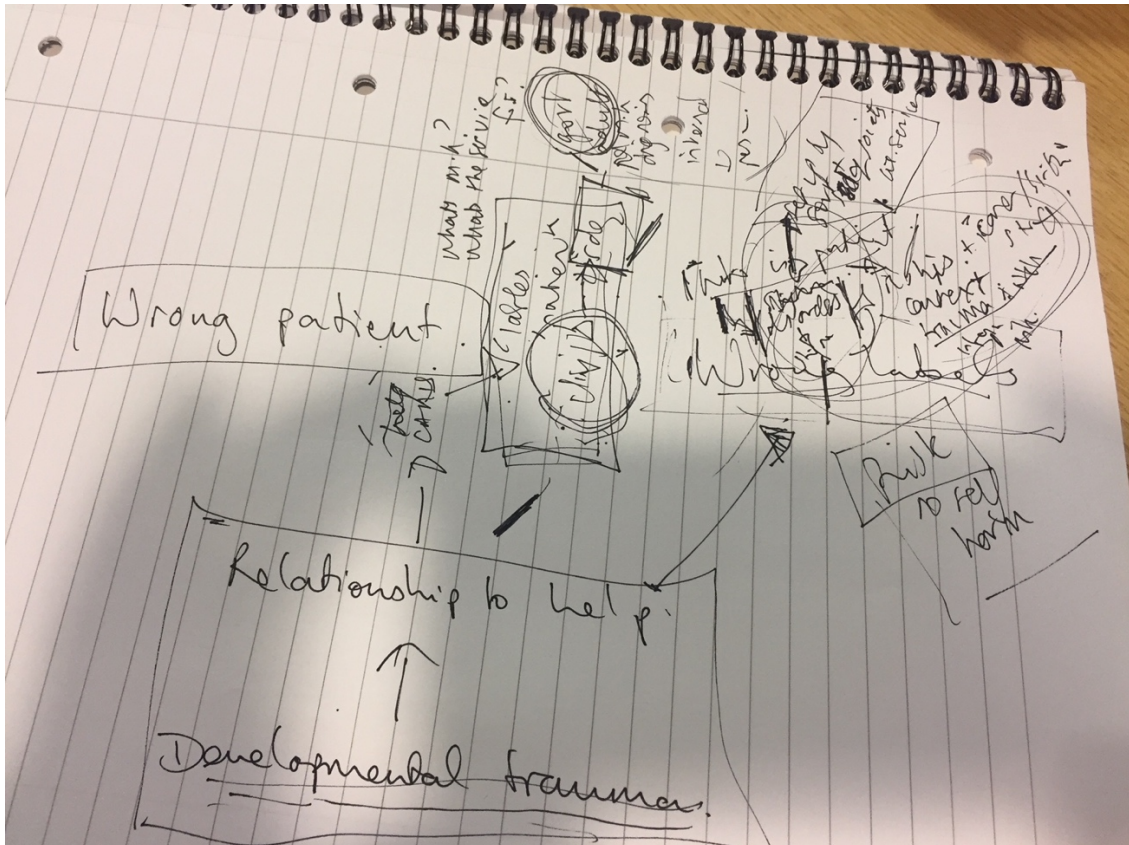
Wrong patient

What's m.h.?
What's the service for?

Labels
'patient'
'Ill'
role

got
better
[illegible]
diagnosis

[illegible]
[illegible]

Think it's patient
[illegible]
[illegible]

R'ships
context
trauma
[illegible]

Wrong label

pt
CARDS

Risk
to self
harm

Relationship to help

Developmental traumas